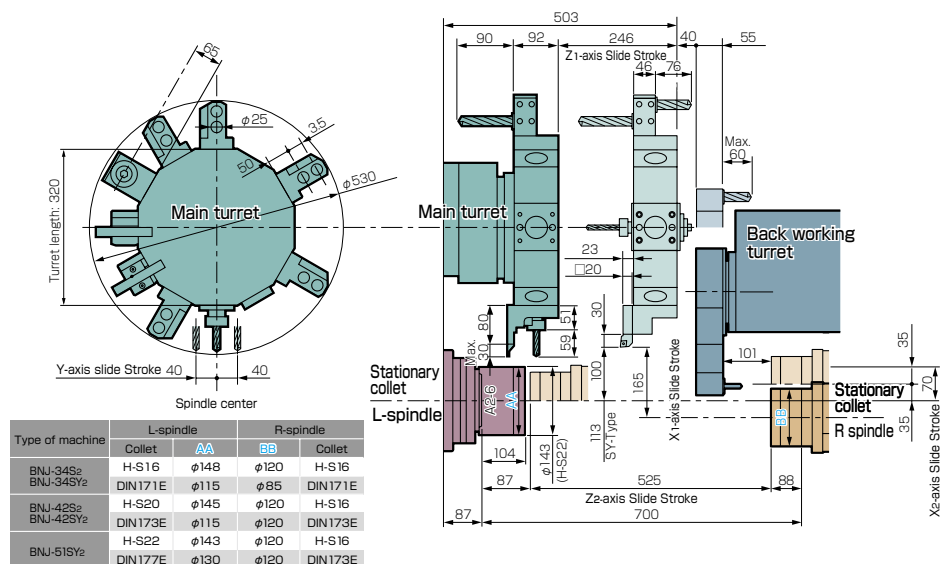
65
$\phi 25$
35
50
$\phi 530$
Turret length: 320
Main turret
Y-axis slide Stroke 40
40
Spindle center

| Type of machine | L-spindle Collet | L-spindle AA | R-spindle BB | R-spindle Collet |
|---|---|---|---|---|
| BNJ-34S2 BNJ-34SY2 | H-S16 | $\phi 148$ | $\phi 120$ | H-S16 |
| | DIN171E | $\phi 115$ | $\phi 85$ | DIN171E |
| BNJ-42S2 BNJ-42SY2 | H-S20 | $\phi 145$ | $\phi 120$ | H-S16 |
| | DIN173E | $\phi 115$ | $\phi 120$ | DIN173E |
| BNJ-51SY2 | H-S22 | $\phi 143$ | $\phi 120$ | H-S16 |
| | DIN177E | $\phi 130$ | $\phi 120$ | DIN173E |

503
90
92
246
40
55
Z1-axis Slide Stroke
46
76
Max. 60
Main turret
Back working turret
23
□20
30
80
51
59
Max. 30
Stationary collet
L-spindle
A26
AA
100
165
SY-Type
113
$\phi 143$ (H-S22)
X1-axis Slide Stroke
101
35
70
35
Stationary collet
R spindle
BB
X2-axis Slide Stroke
104
87
525
88
Z2-axis Slide Stroke
87
700